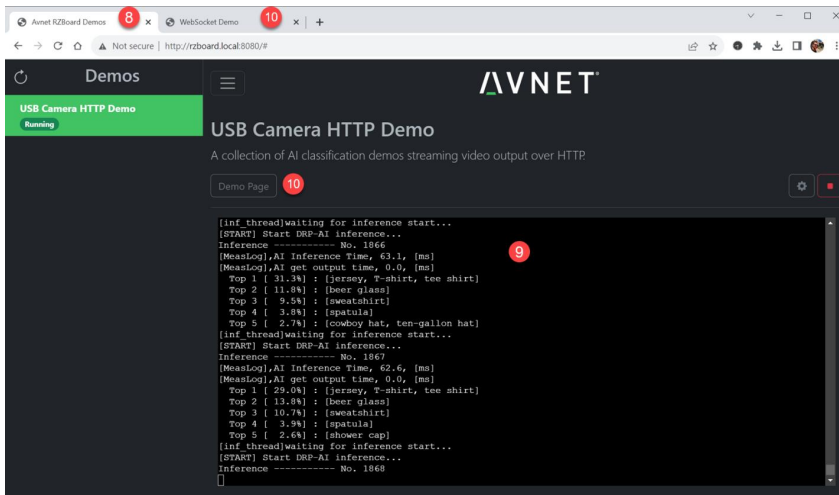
Avnet RZBoard Demos 8 ×
WebSocket Demo 10 ×
+

Not secure | http://rzboard.local:8080/#

Demos

USB Camera HTTP Demo
Running

AVNET

USB Camera HTTP Demo

A collection of AI classification demos streaming video output over HTTP.

Demo Page 10

9

[inf_thread]waiting for inference start...
[START] Start DRP-AI inference...
Inference ----------- No. 1866
[MeasLog],AI Inference Time, 63.1, [ms]
[MeasLog],AI get output time, 0.0, [ms]
Top 1 [ 31.3%] : [jersey, T-shirt, tee shirt]
Top 2 [ 11.8%] : [beer glass]
Top 3 [ 9.5%] : [sweatshirt]
Top 4 [ 3.8%] : [spatula]
Top 5 [ 2.7%] : [cowboy hat, ten-gallon hat]
[inf_thread]waiting for inference start...
[START] Start DRP-AI inference...
Inference ----------- No. 1867
[MeasLog],AI Inference Time, 62.6, [ms]
[MeasLog],AI get output time, 0.0, [ms]
Top 1 [ 29.0%] : [jersey, T-shirt, tee shirt]
Top 2 [ 13.8%] : [beer glass]
Top 3 [ 10.7%] : [sweatshirt]
Top 4 [ 3.9%] : [spatula]
Top 5 [ 2.6%] : [shower cap]
[inf_thread]waiting for inference start...
[START] Start DRP-AI inference...
Inference ----------- No. 1868